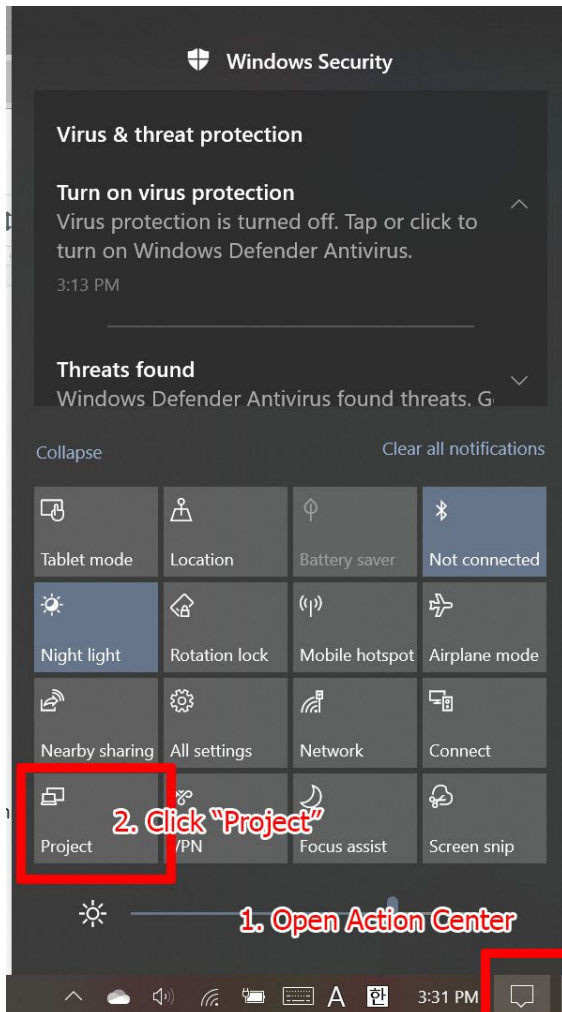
Windows Security

Virus & threat protection

Turn on virus protection
Virus protection is turned off. Tap or click to turn on Windows Defender Antivirus.
3:13 PM

Threats found
Windows Defender Antivirus found threats. G

Collapse

Clear all notifications

| Tablet mode | Location | Battery saver | Not connected |
|---|---|---|---|
| Night light | Rotation lock | Mobile hotspot | Airplane mode |
| Nearby sharing | All settings | Network | Connect |
| Project | VPN | Focus assist | Screen snip |

2. Click "Project"

1. Open Action Center

A 한 3:31 PM